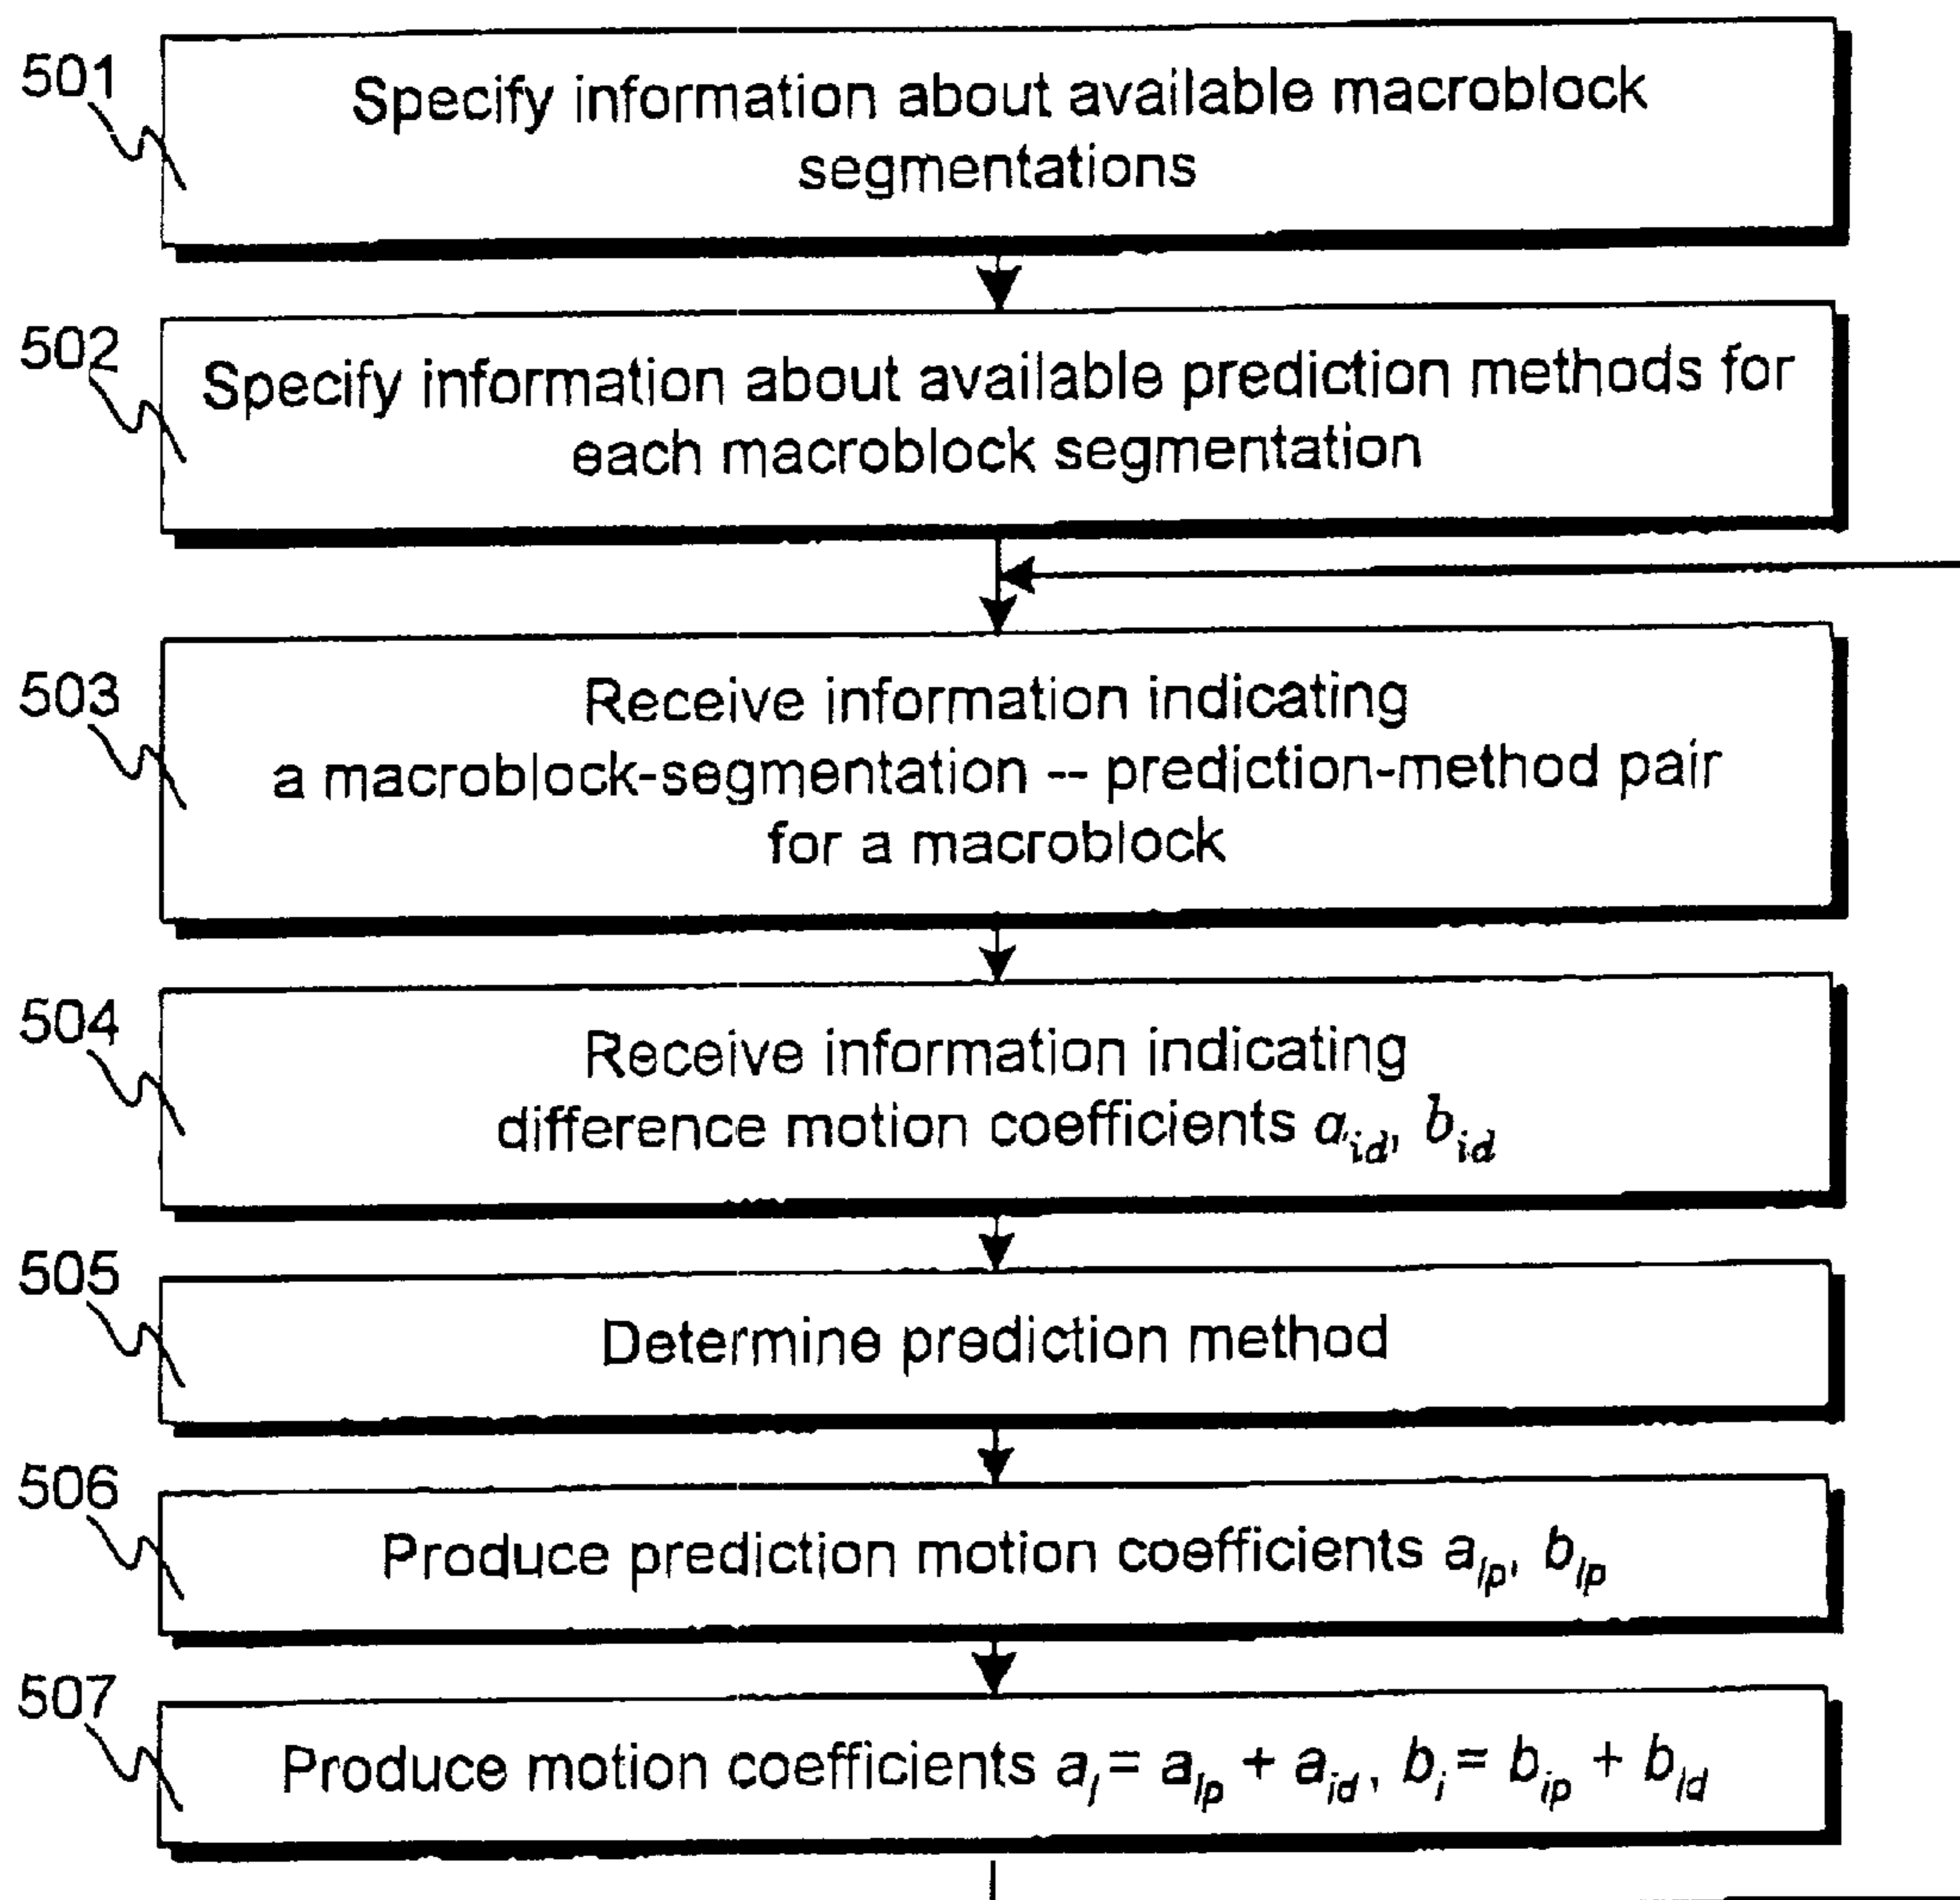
501
Specify information about available macroblock segmentations

502
Specify information about available prediction methods for each macroblock segmentation

503
Receive information indicating a macroblock-segmentation -- prediction-method pair for a macroblock

504
Receive information indicating difference motion coefficients $a_{id}$, $b_{id}$

505
Determine prediction method

506
Produce prediction motion coefficients $a_{lp}$, $b_{lp}$

507
Produce motion coefficients $a_l = a_{lp} + a_{id}$, $b_i = b_{ip} + b_{ld}$